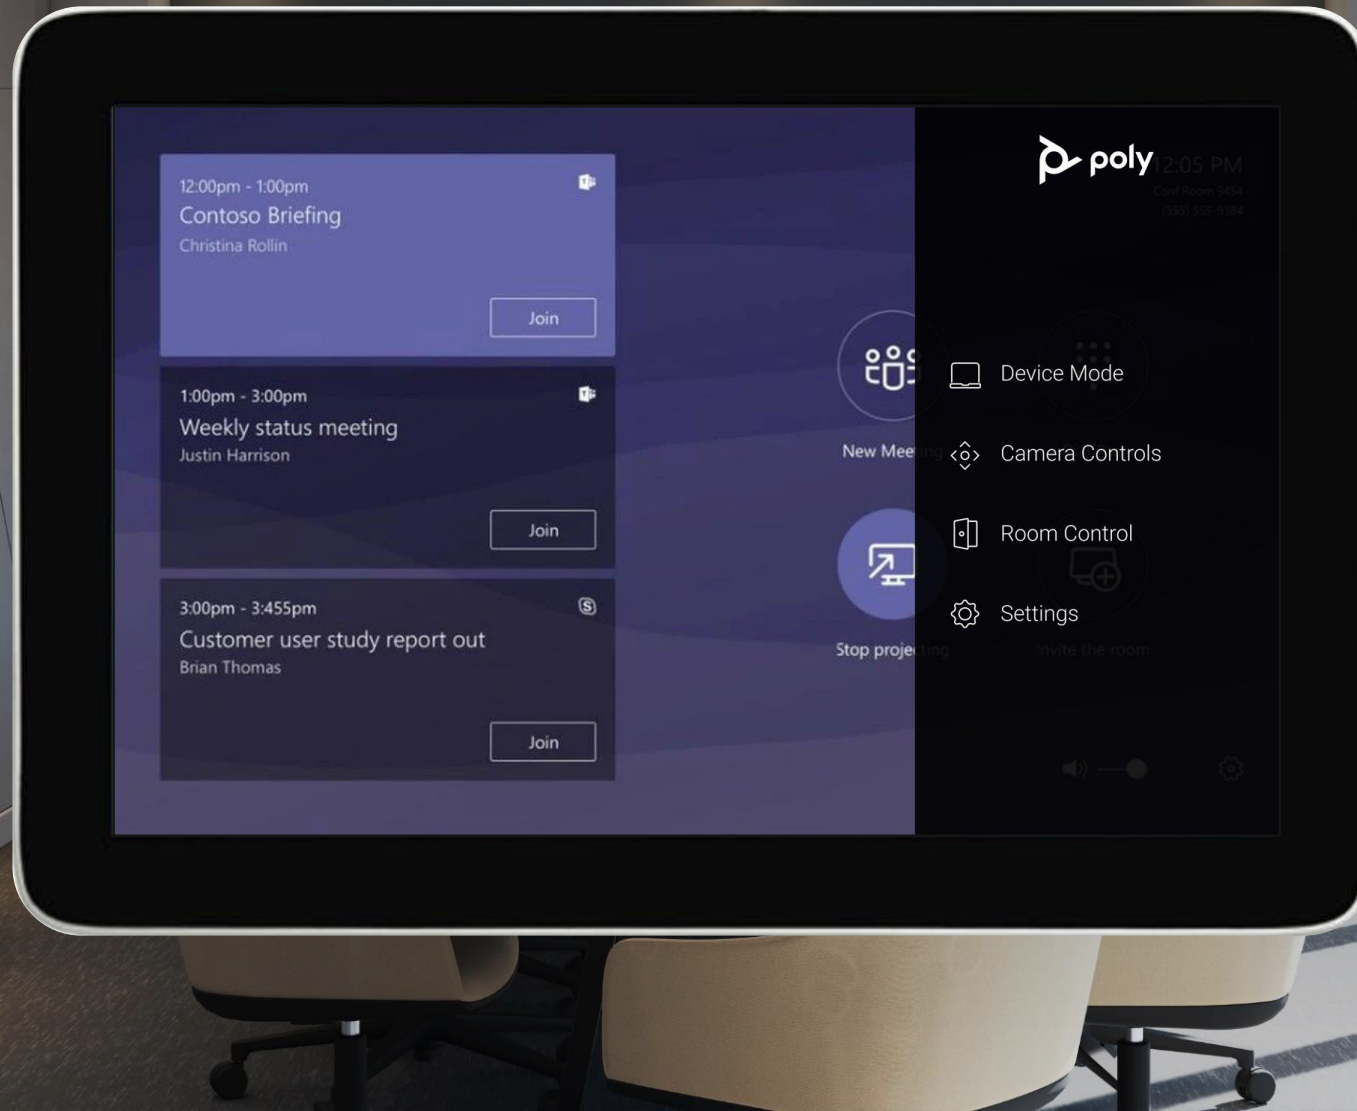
12:00pm - 1:00pm
Contoso Briefing
Christina Rollin
Join

1:00pm - 3:00pm
Weekly status meeting
Justin Harrison
Join

3:00pm - 3:455pm
Customer user study report out
Brian Thomas
Join

New Mee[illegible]

Stop proje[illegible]

poly
12:05 PM
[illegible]

Device Mode
Camera Controls
Room Control
Settings

Invite the room